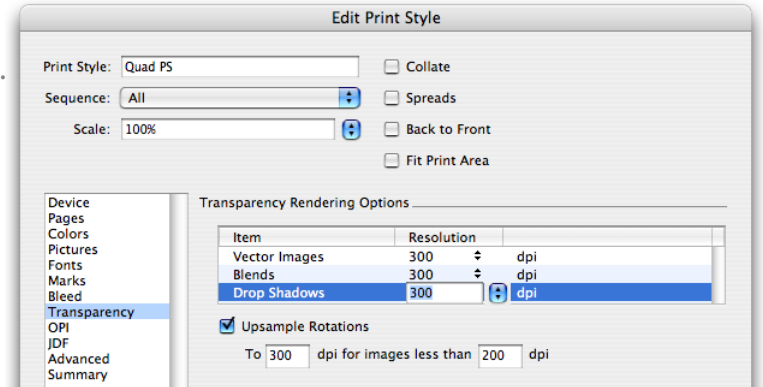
Edit Print Style

Print Style: Quad PS

Sequence: All

Scale: 100%

Collate

Spreads

Back to Front

Fit Print Area

Device
Pages
Colors
Pictures
Fonts
Marks
Bleed
Transparency
OPI
JDF
Advanced
Summary

Transparency Rendering Options

| Item | Resolution | |
|---|---|---|
| Vector Images | 300 | dpi |
| Blends | 300 | dpi |
| Drop Shadows | 300 | dpi |

Upsample Rotations

To 300 dpi for images less than 200 dpi